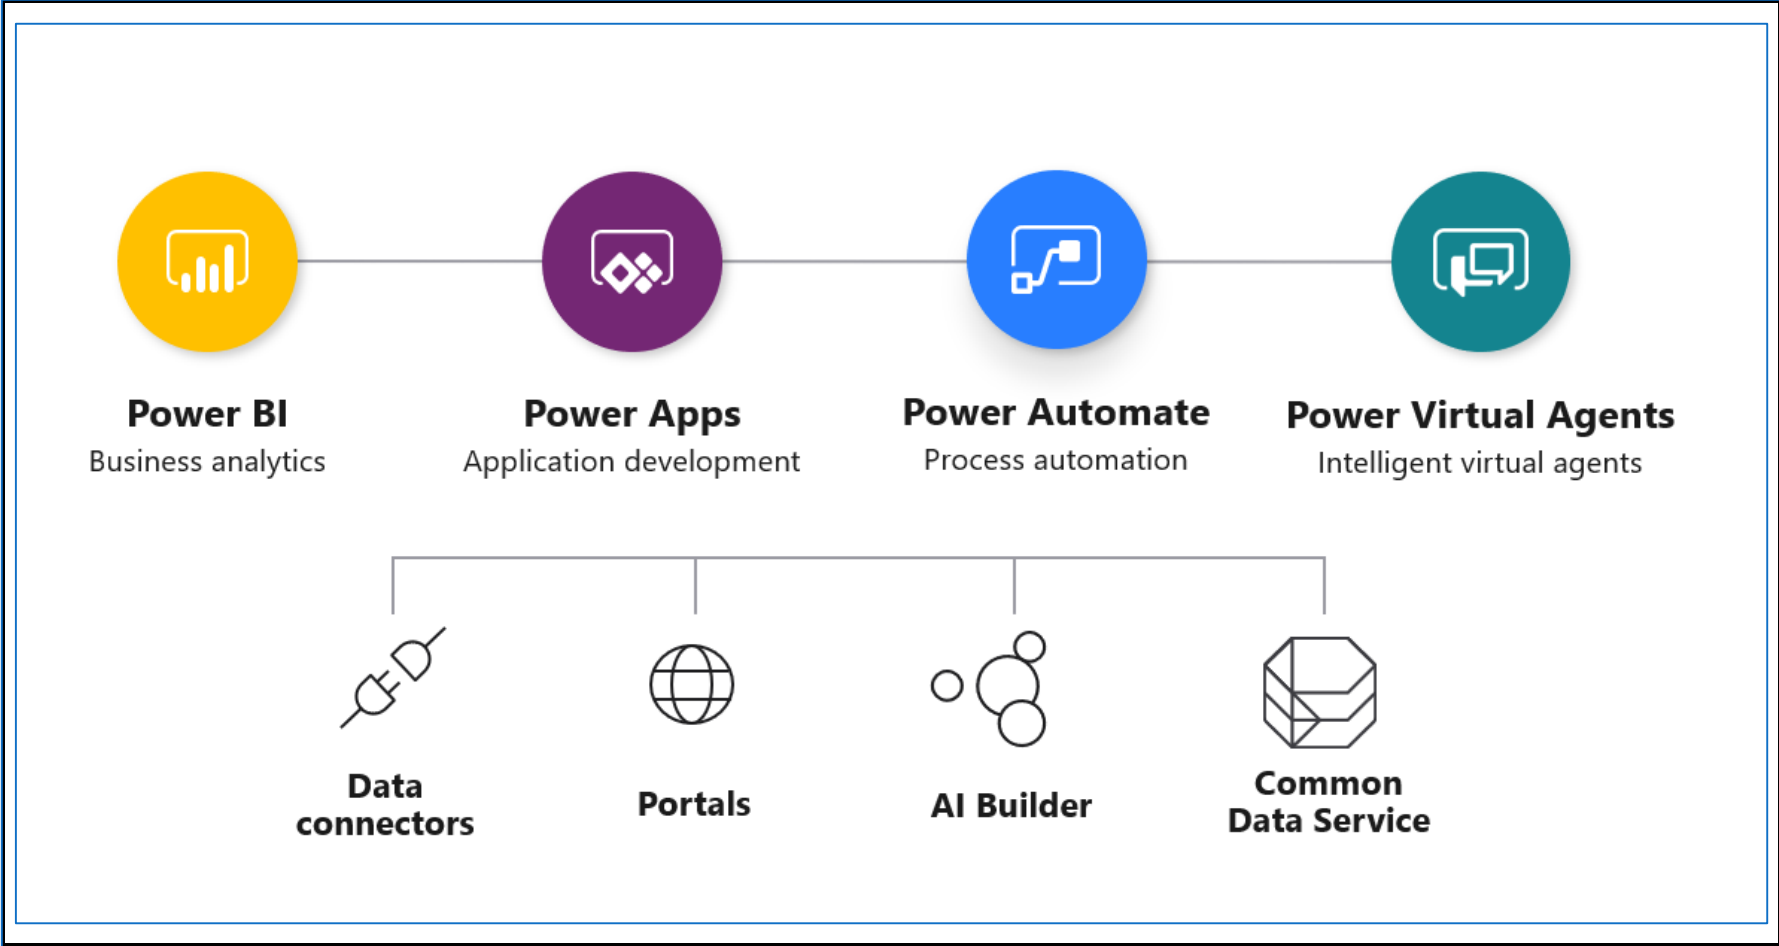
Power BI
Business analytics

Power Apps
Application development

Power Automate
Process automation

Power Virtual Agents
Intelligent virtual agents

Data connectors

Portals

AI Builder

Common Data Service